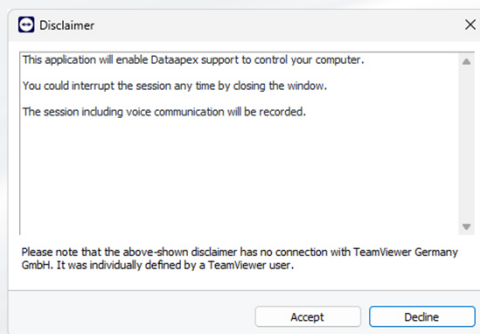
Disclaimer

This application will enable Dataapex support to control your computer.

You could interrupt the session any time by closing the window.

The session including voice communication will be recorded.

Please note that the above-shown disclaimer has no connection with TeamViewer Germany GmbH. It was individually defined by a TeamViewer user.

Accept

Decline